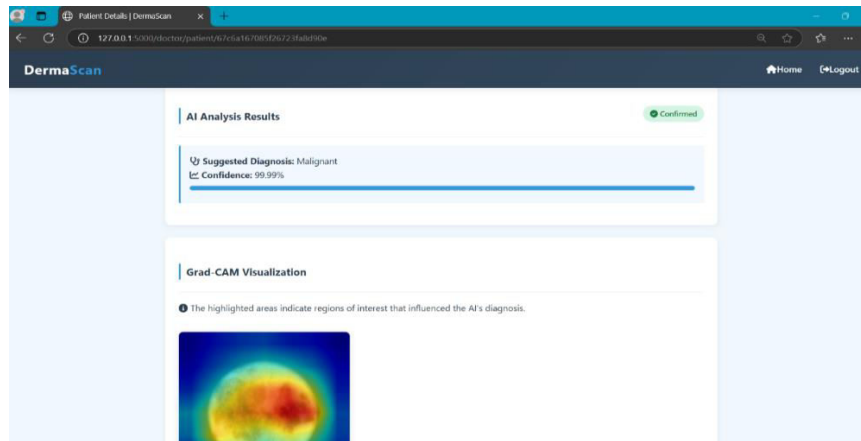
Patient Details | DermaScan

127.0.0.1:5000/doctor/patient/67c6a167085f26723fa0d90e

DermaScan

Home Logout

AI Analysis Results

Confirmed

Suggested Diagnosis: Malignant
Confidence: 99.99%

Grad-CAM Visualization

The highlighted areas indicate regions of interest that influenced the AI's diagnosis.